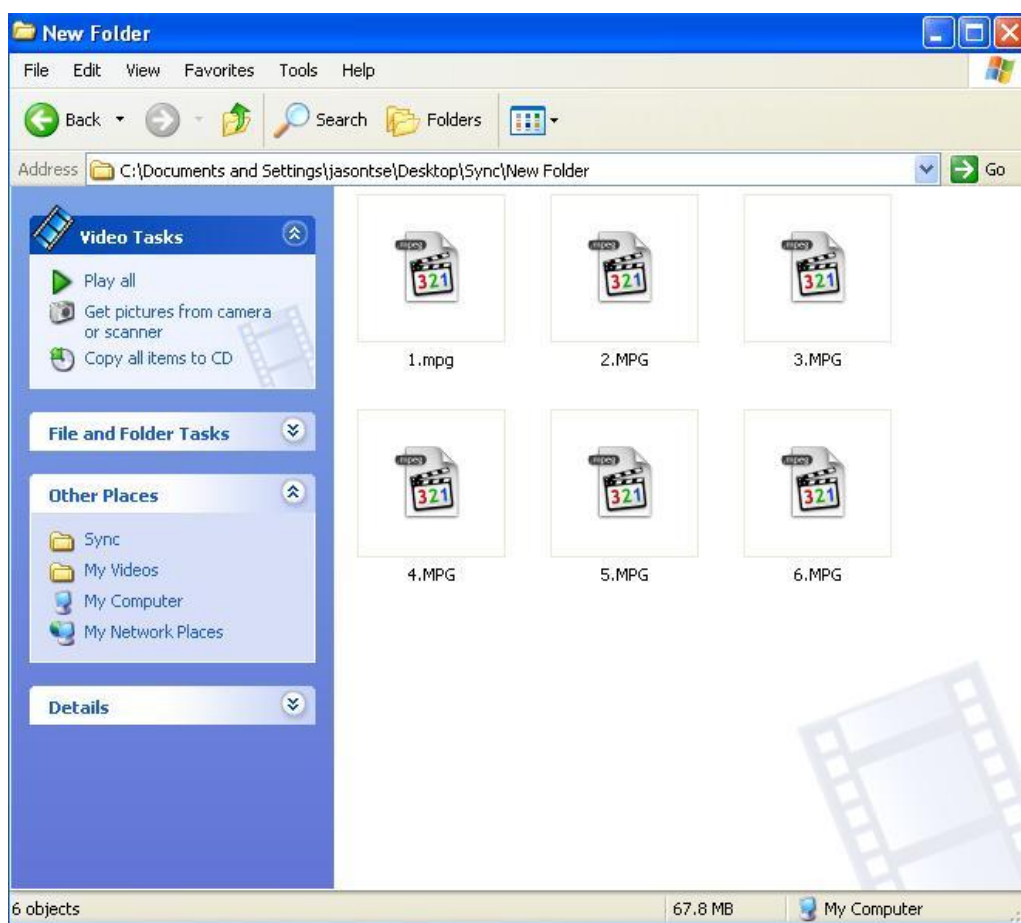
New Folder

File Edit View Favorites Tools Help

Back Search Folders

Address C:\Documents and Settings\jasontse\Desktop\Sync\New Folder Go

Video Tasks

Play all
Get pictures from camera or scanner
Copy all items to CD

File and Folder Tasks

Other Places

Sync
My Videos
My Computer
My Network Places

Details

mpeg 321
1.mpg

mpeg 321
2.MPG

mpeg 321
3.MPG

mpeg 321
4.MPG

mpeg 321
5.MPG

mpeg 321
6.MPG

6 objects 67.8 MB My Computer